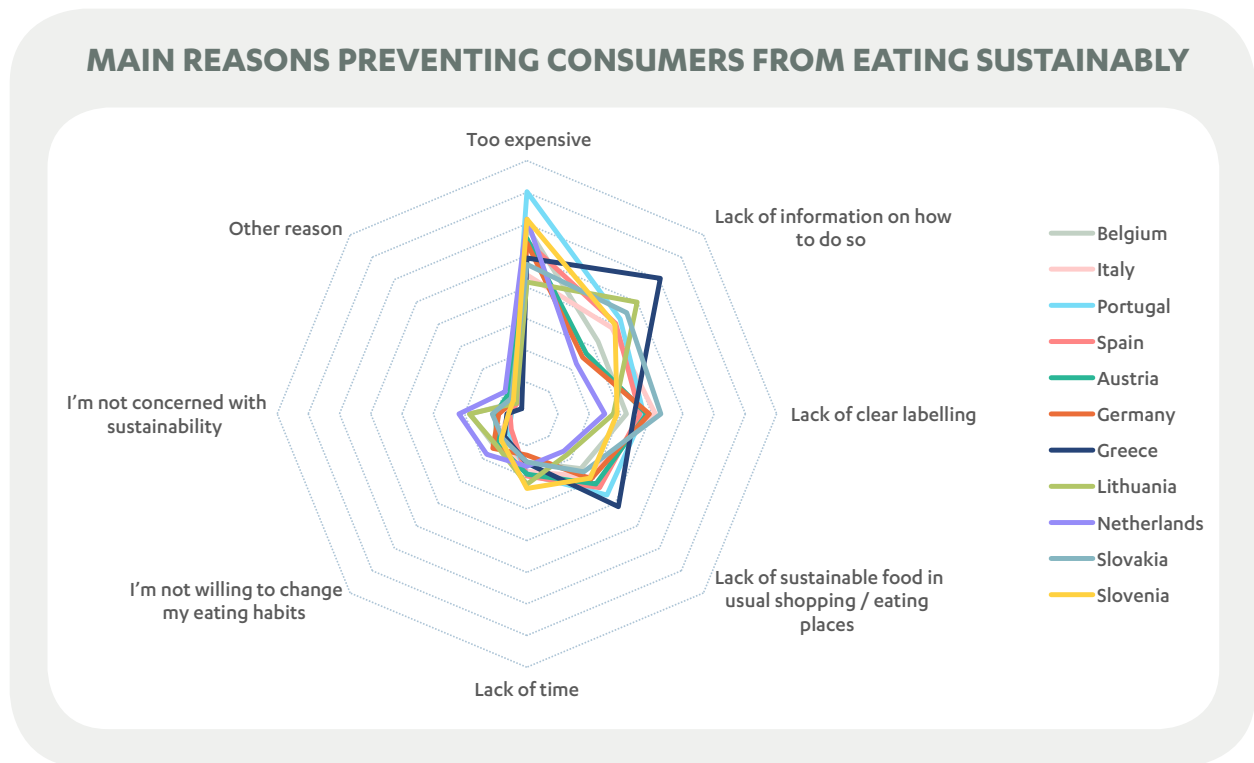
MAIN REASONS PREVENTING CONSUMERS FROM EATING SUSTAINABLY

Too expensive

Lack of information on how to do so

Lack of clear labelling

Lack of sustainable food in usual shopping / eating places

Lack of time

I'm not willing to change my eating habits

I'm not concerned with sustainability

Other reason

Belgium
Italy
Portugal
Spain
Austria
Germany
Greece
Lithuania
Netherlands
Slovakia
Slovenia